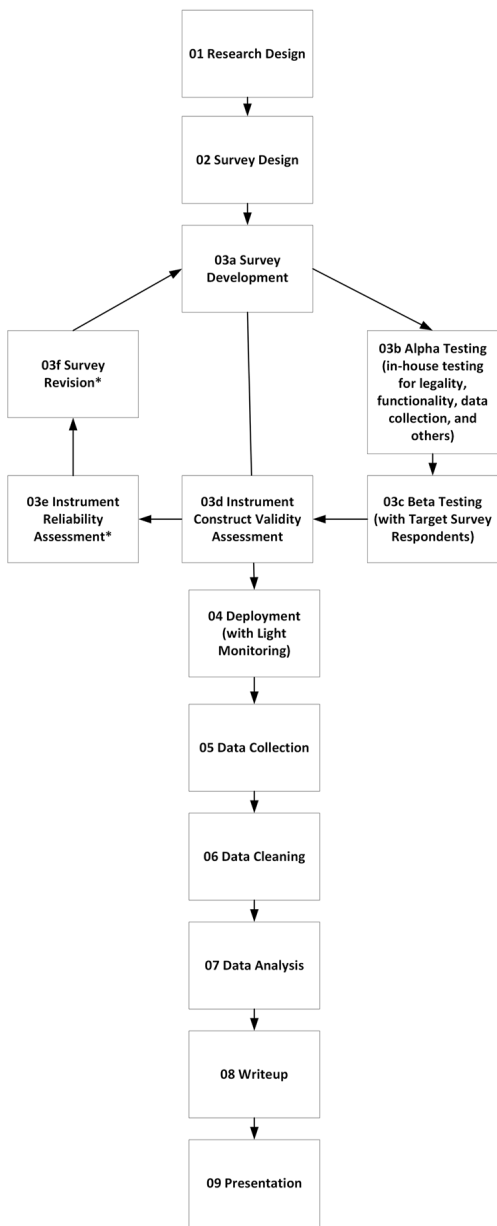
01 Research Design

02 Survey Design

03a Survey Development

03f Survey Revision*

03b Alpha Testing (in-house testing for legality, functionality, data collection, and others)

03e Instrument Reliability Assessment*

03d Instrument Construct Validity Assessment

03c Beta Testing (with Target Survey Respondents)

04 Deployment (with Light Monitoring)

05 Data Collection

06 Data Cleaning

07 Data Analysis

08 Writeup

09 Presentation